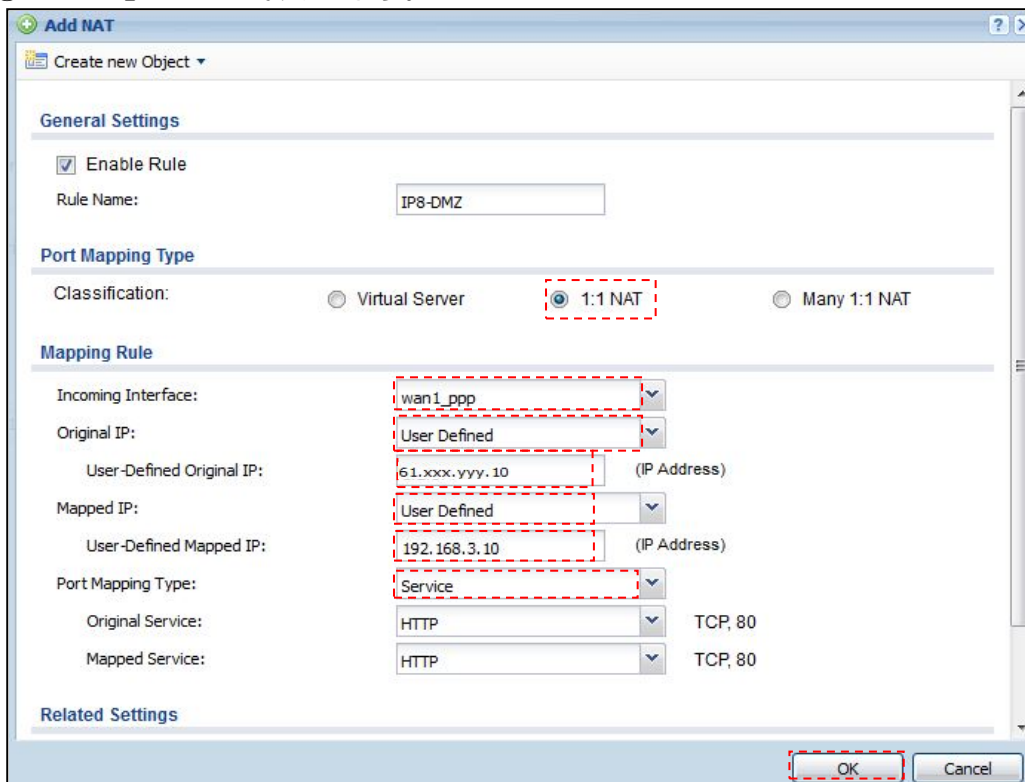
Add NAT

?

Create new Object

General Settings

Enable Rule

Rule Name: IP8-DMZ

Port Mapping Type

Classification: Virtual Server 1:1 NAT Many 1:1 NAT

Mapping Rule

Incoming Interface: wan1_ppp

Original IP: User Defined

User-Defined Original IP: 61.xxx.yyy.10 (IP Address)

Mapped IP: User Defined

User-Defined Mapped IP: 192.168.3.10 (IP Address)

Port Mapping Type: Service

Original Service: HTTP TCP, 80

Mapped Service: HTTP TCP, 80

Related Settings

OK Cancel